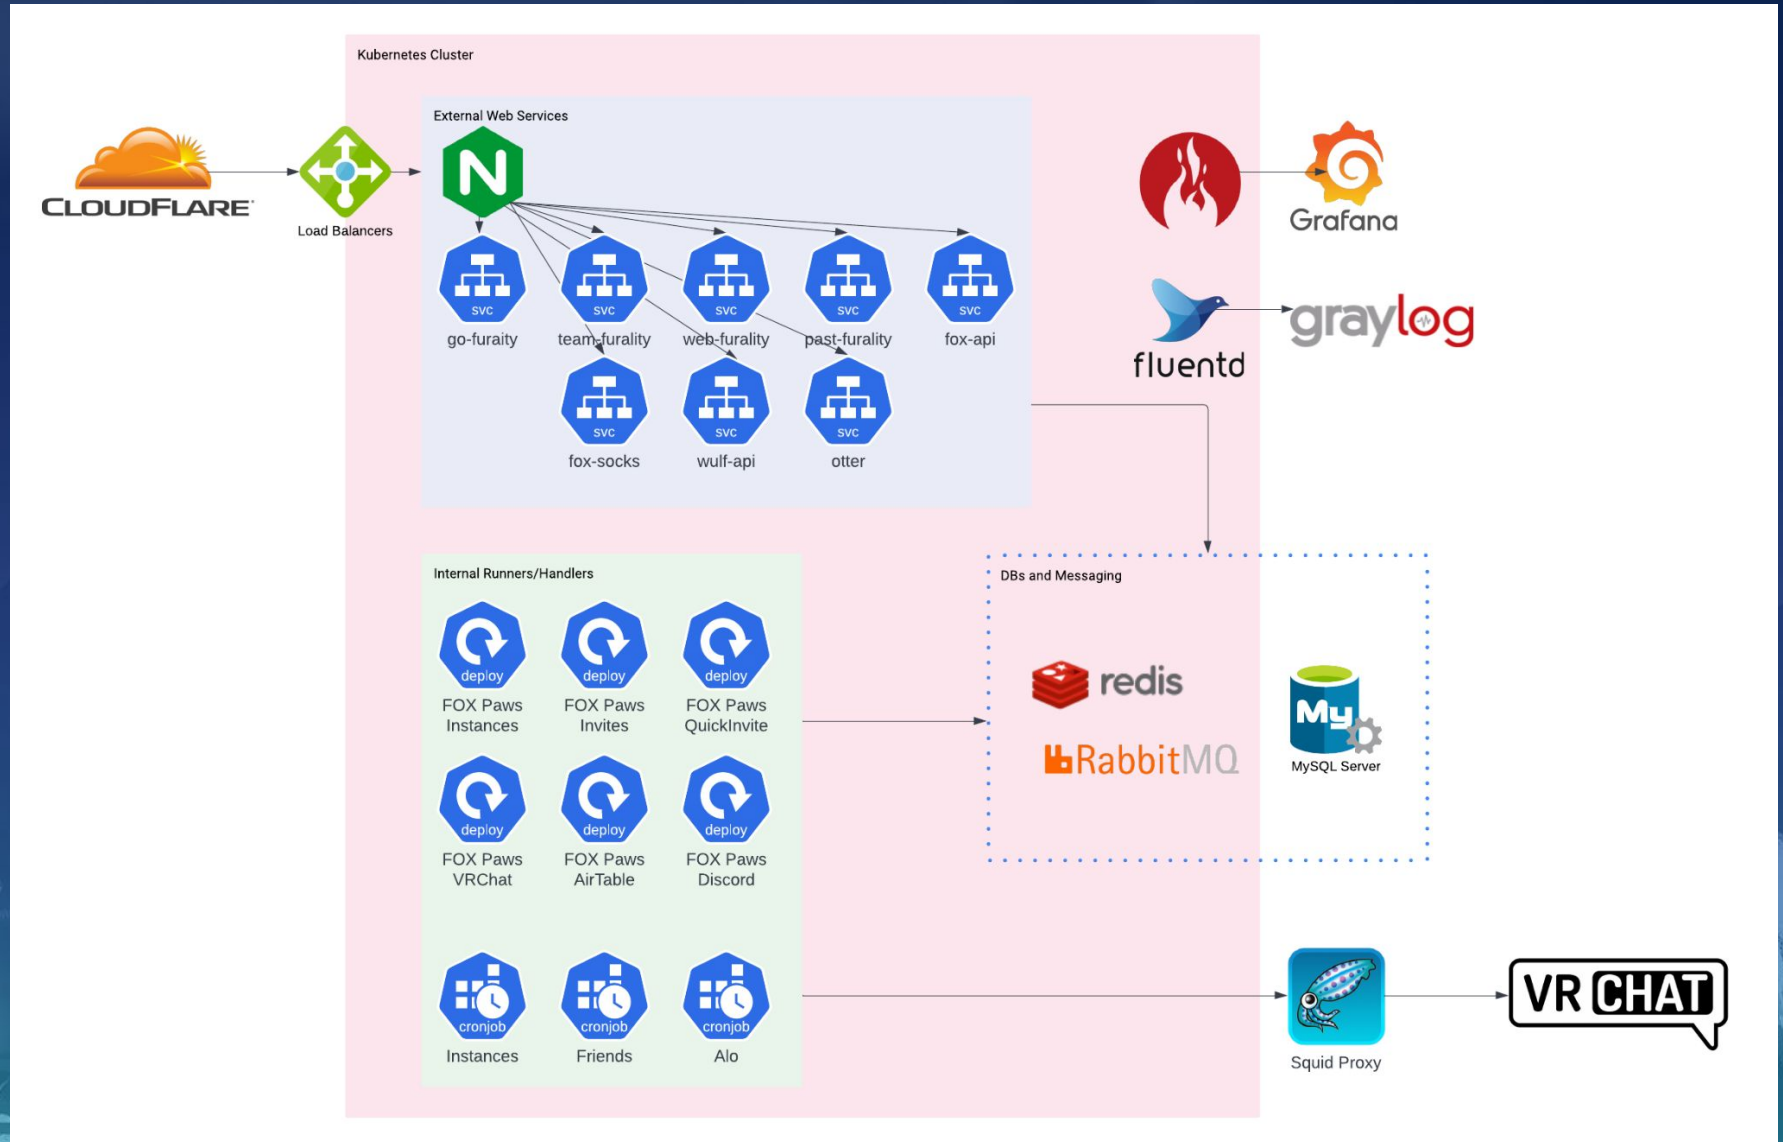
Kubernetes Cluster

CLOUDFLARE

Load Balancers

External Web Services

N

svc
go-furaity

svc
team-furality

svc
web-furality

svc
past-furality

svc
fox-api

svc
fox-socks

svc
wulf-api

svc
otter

Grafana

fluentd

graylog

Internal Runners/Handlers

deploy
FOX Paws Instances

deploy
FOX Paws Invites

deploy
FOX Paws QuickInvite

deploy
FOX Paws VRChat

deploy
FOX Paws AirTable

deploy
FOX Paws Discord

cronjob
Instances

cronjob
Friends

cronjob
Alo

DBs and Messaging

redis

RabbitMQ

My
MySQL Server

Squid Proxy

VR CHAT